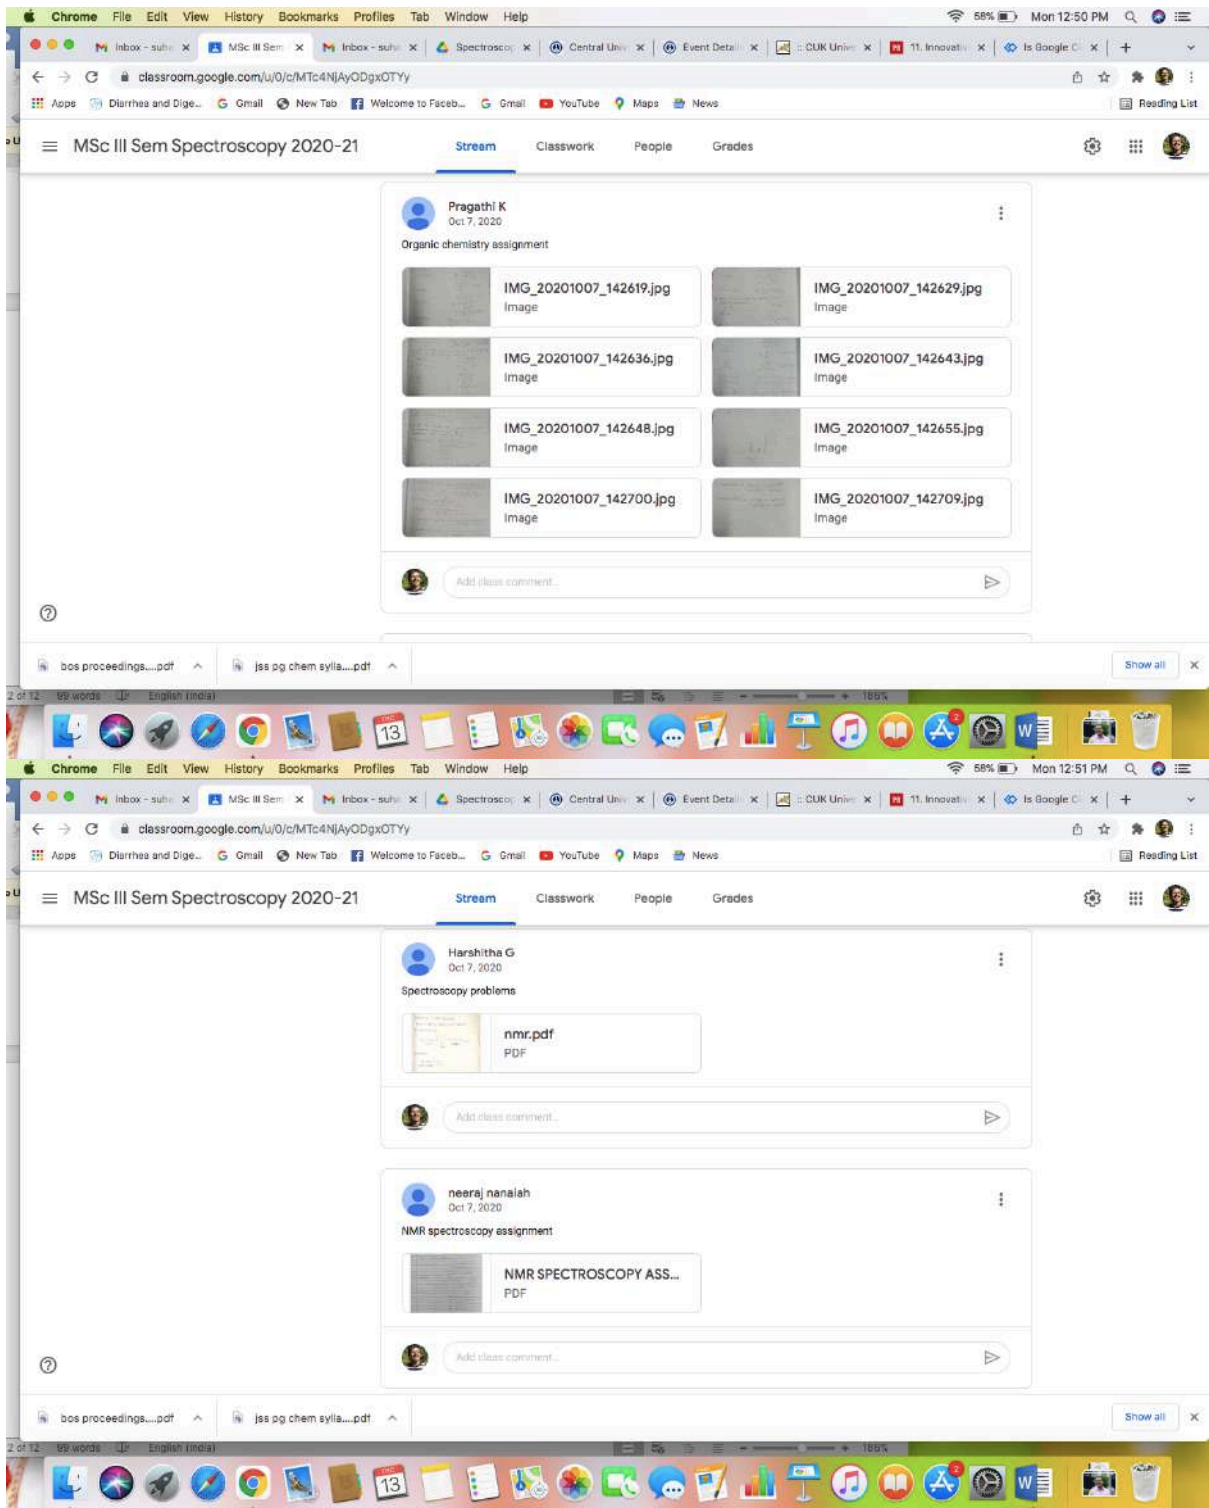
Chrome File Edit View History Bookmarks Profiles Tab Window Help
58% Mon 12:50 PM

Inbox - suhe × MSc III Sem × Inbox - suhe × Spectrosco × Central Univ × Event Detail × :: CUK Unive × 11. Innovativ × Is Google C × +

classroom.google.com/u/0/c/MTc4NjAyODgxOTYy

Apps Diarrhea and Dige... Gmail New Tab Welcome to Faceb... Gmail YouTube Maps News Reading List

MSc III Sem Spectroscopy 2020-21

Stream Classwork People Grades

Pragathi K
Oct 7, 2020
Organic chemistry assignment

IMG_20201007_142619.jpg
Image

IMG_20201007_142629.jpg
Image

IMG_20201007_142636.jpg
Image

IMG_20201007_142643.jpg
Image

IMG_20201007_142648.jpg
Image

IMG_20201007_142655.jpg
Image

IMG_20201007_142700.jpg
Image

IMG_20201007_142709.jpg
Image

Add class comment...

bos proceedings....pdf jss pg chem sylla....pdf Show all

2 of 12 99 words English (India) 186%

13

Chrome File Edit View History Bookmarks Profiles Tab Window Help
58% Mon 12:51 PM

Inbox - suhe × MSc III Sem × Inbox - suhe × Spectrosco × Central Univ × Event Detail × :: CUK Unive × 11. Innovativ × Is Google C × +

classroom.google.com/u/0/c/MTc4NjAyODgxOTYy

Apps Diarrhea and Dige... Gmail New Tab Welcome to Faceb... Gmail YouTube Maps News Reading List

MSc III Sem Spectroscopy 2020-21

Stream Classwork People Grades

Harshitha G
Oct 7, 2020
Spectroscopy problems

nmr.pdf
PDF

Add class comment...

neeraj nanaiah
Oct 7, 2020
NMR spectroscopy assignment

NMR SPECTROSCOPY ASS...
PDF

Add class comment...

bos proceedings....pdf jss pg chem sylla....pdf Show all

2 of 12 99 words English (India) 186%

13